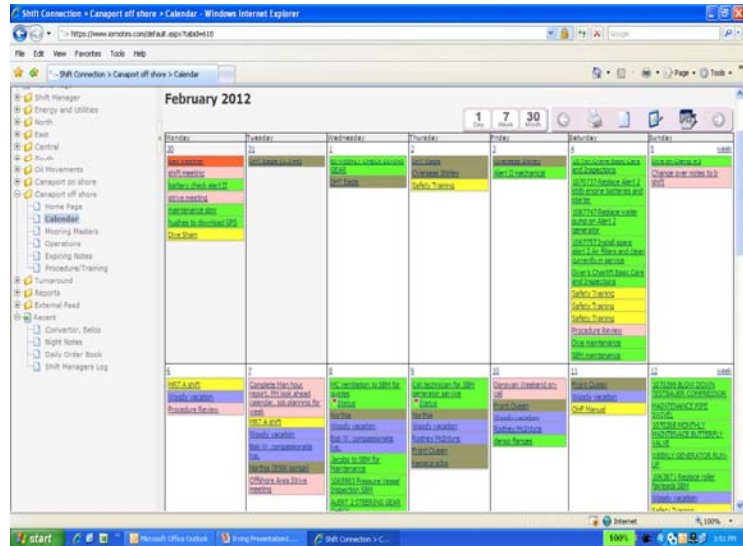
Shift Connection > Canaport off shore > Calendar - Windows Internet Explorer

https://www.iomotes.com/default.aspx?tabid=616

File Edit View Favorites Tools Help

Shift Connection > Canaport off shore > Calendar

Page Tools

Shift Manager
Energy and Utilities
North
East
Central
South
Oil Movements
Canaport on shore
Canaport off shore
Home Page
Calendar
Mooring Masters
Operations
Expiring Notes
Procedure/Training
Turnaround
Reports
External Feed
Recent
Convertor, Belco
Night Notes
Daily Order Book
Shift Managers Log

February 2012

1 Day 7 Week 30 Month

| Monday | Tuesday | Wednesday | Thursday | Friday | Saturday | Sunday |
|---|---|---|---|---|---|---|
| 30 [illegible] shift meeting; Battery check alert II; Strive meeting; maintenance sbm; Nuzhes to download GPS; Dive Sbam | 31 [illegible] | 1 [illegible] GEAR; Shift Pads | 2 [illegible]; Overseas Shirley; Safety Training | 3 Overseas Shirley; Alert II mechanical | 4 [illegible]; Safety Training; Safety Training; Safety Training; Procedure Review; Dive maintenance; SBM maintenance | 5 Dive on Clamp #3; Change over notes to b shift |
| 6 MST A shift; Woody vacation; Procedure Review | 7 Complete Man hour report, PM look ahead calendar, job planning for week; MST A shift; Woody vacation; Bob W. compassionate trip; Martha (PDK bonus); Offshore Area Strive meeting | 8 RC ventilation to SBM for nozzles; Status; Martha; Woody vacation; Bob W. compassionate trip; Jacobs to SBM for Maintenance; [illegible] Pressure Vessel Inspection SBM; ALERT 2 STEERING GEAR | 9 Get technician for SBM generator service; Status; Martha; Woody vacation; Rodney McIntyre; Front Queen; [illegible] | 10 Donovan Weekend on call; Front Queen; Woody vacation; Rodney McIntyre; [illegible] flanges | 11 Front Queen; Woody vacation; OHF Manual | 12 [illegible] BLOW DOWN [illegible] COMPRESSOR; MAINTENANCE PIPE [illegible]; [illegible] MONTHLY MAINTENANCE BUTTERFLY VALVE; WEEKLY GENERATOR RUN-UP; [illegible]; Woody vacation; Safety Training |

Internet 100%

start Microsoft Office Outlook Diving Presentation1... Shift Connection > C... 100%